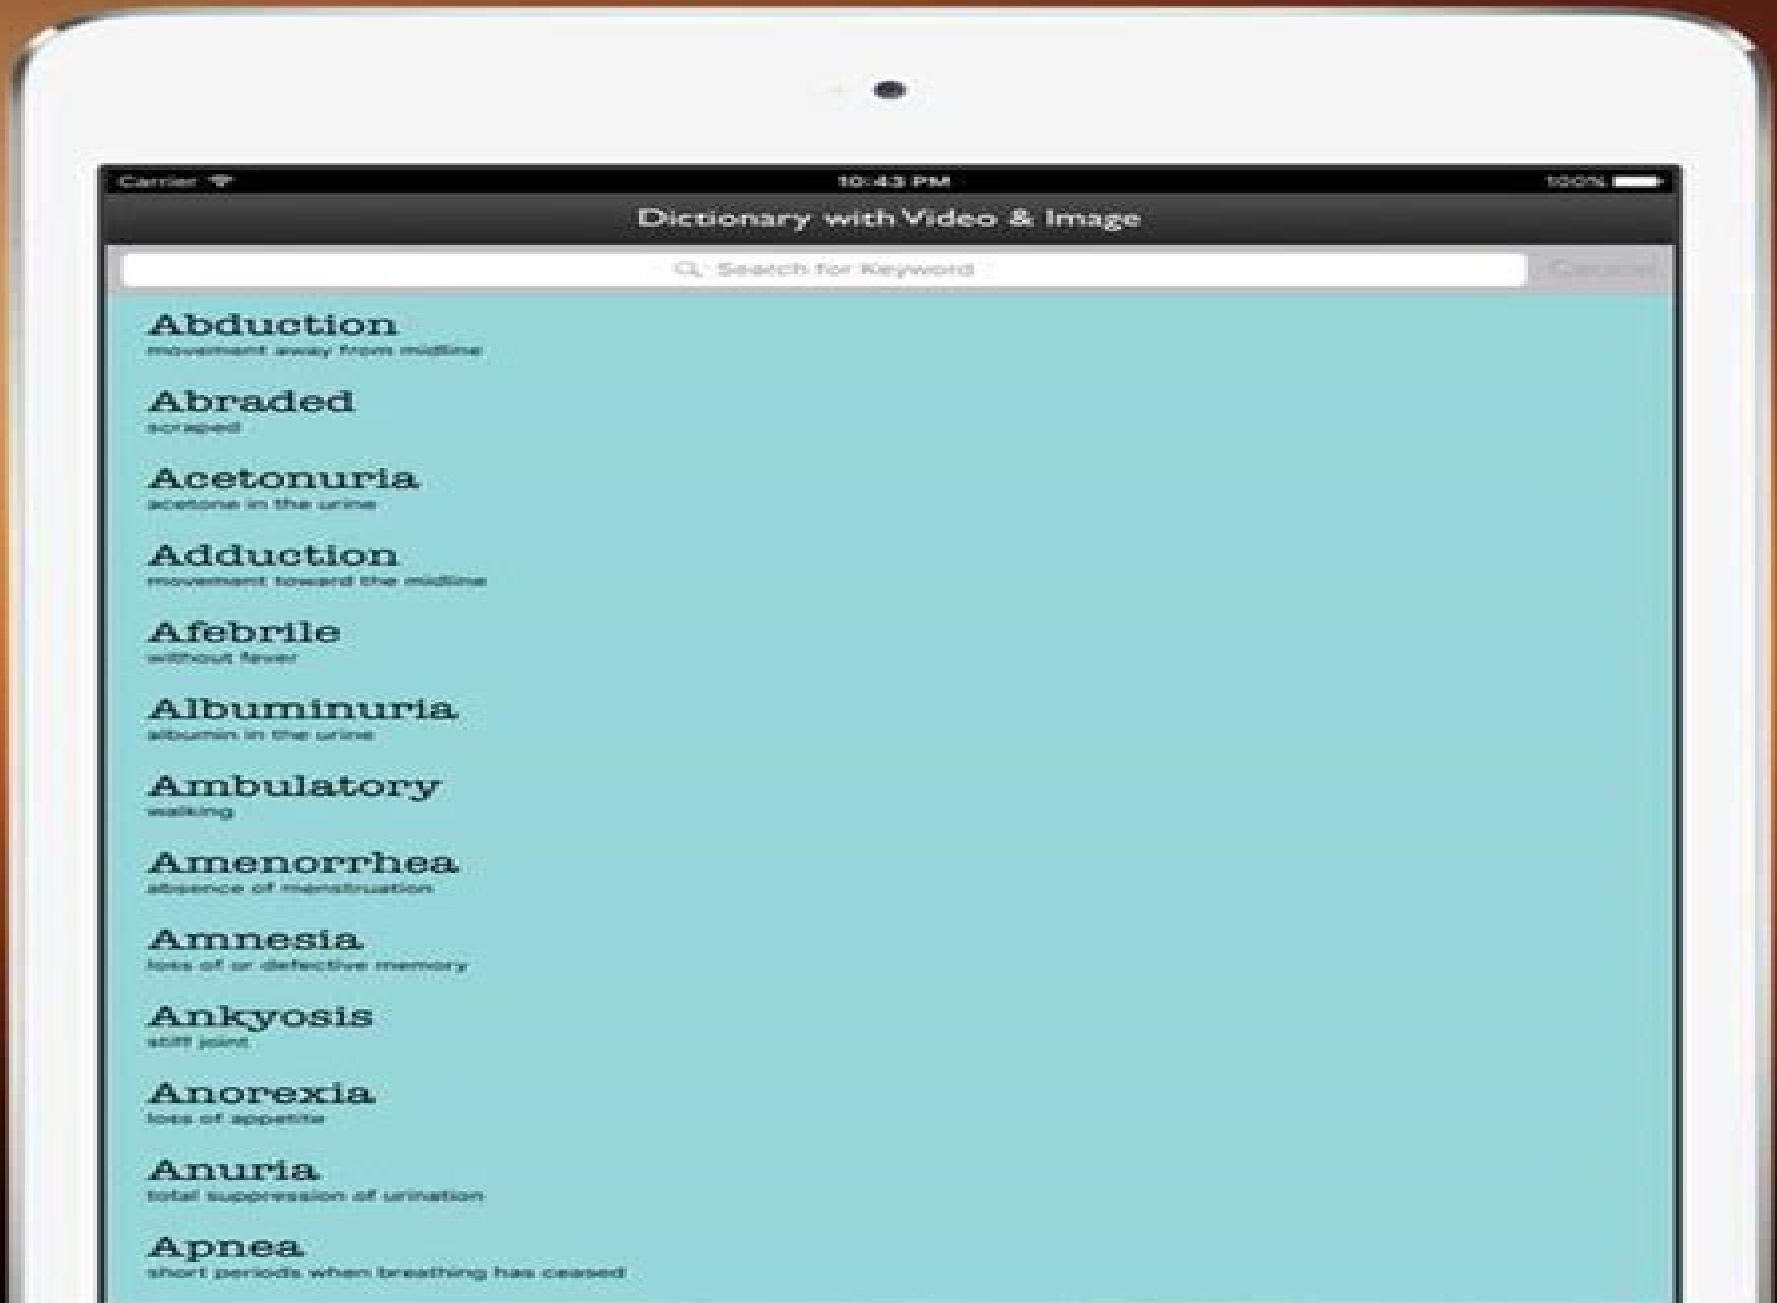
Carrier
10:43 PM
100%

Dictionary with Video & Image

Search for Keyword
Cancel

Abduction
movement away from midline

Abraded
scraped

Acetonuria
acetone in the urine

Adduction
movement toward the midline

Afebrile
without fever

Albuminuria
albumin in the urine

Ambulatory
walking

Amenorrhea
absence of menstruation

Amnesia
loss of or defective memory

Ankyosis
stiff joint

Anorexia
loss of appetite

Anuria
total suppression of urination

Apnea
short periods when breathing has ceased